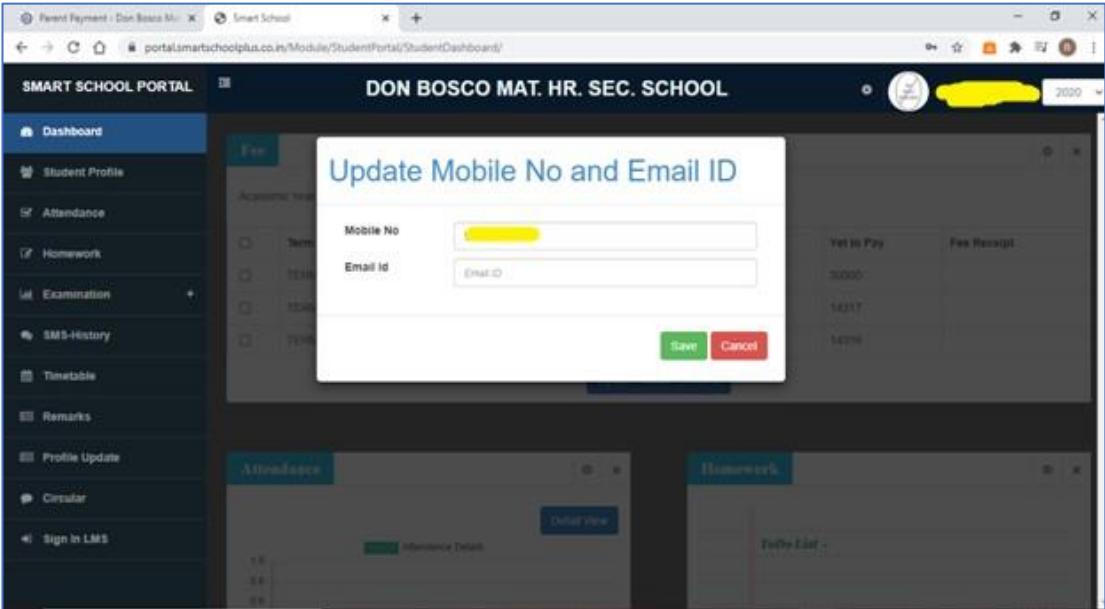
Parent Payment - Don Bosco M... ×
Smart School ×
+

portal.smartschoolplus.co.in/Module/StudentPortal/StudentDashboard/

SMART SCHOOL PORTAL
DON BOSCO MAT. HR. SEC. SCHOOL
2020

Dashboard
Student Profile
Attendance
Homework
Examination
SMS-History
Timetable
Remarks
Profile Update
Circular
Sign In LMS

Fee
Academic Year
Term
TERM
TERM
TERM
Yet to Pay
Fee Receipt
30000
14317
14316

Update Mobile No and Email ID
Mobile No
Email Id
Email ID
Save
Cancel

Attendance
Detail View
Attendance Details
1.0
0.8
0.6

Homework
ToDo List -